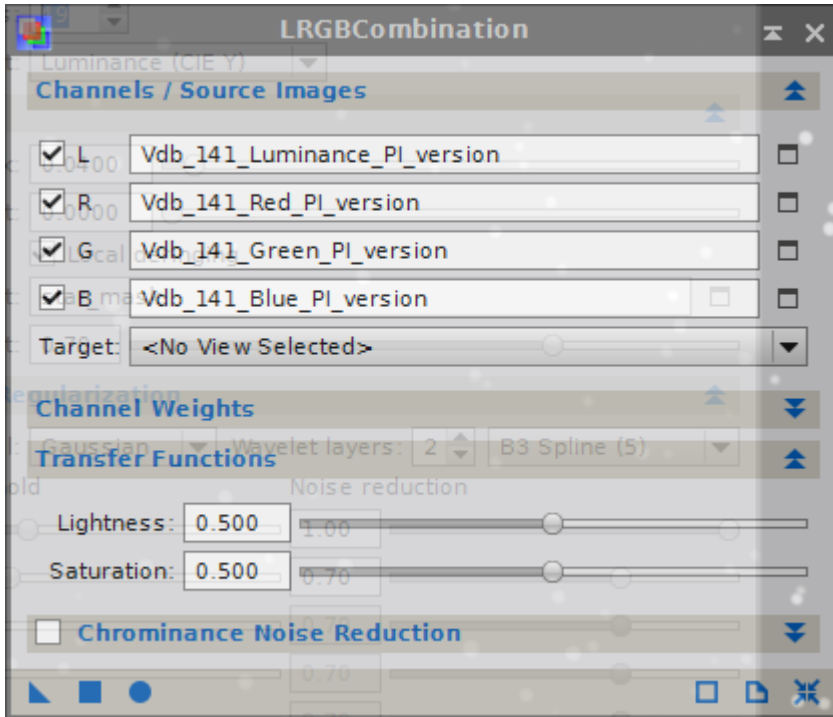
LRGBCombination

Channels / Source Images

L Vdb_141_Luminance_PI_version
R Vdb_141_Red_PI_version
G Vdb_141_Green_PI_version
B Vdb_141_Blue_PI_version
Target: <No View Selected>

Channel Weights

Transfer Functions

Lightness: 0.500
Saturation: 0.500

Chrominance Noise Reduction